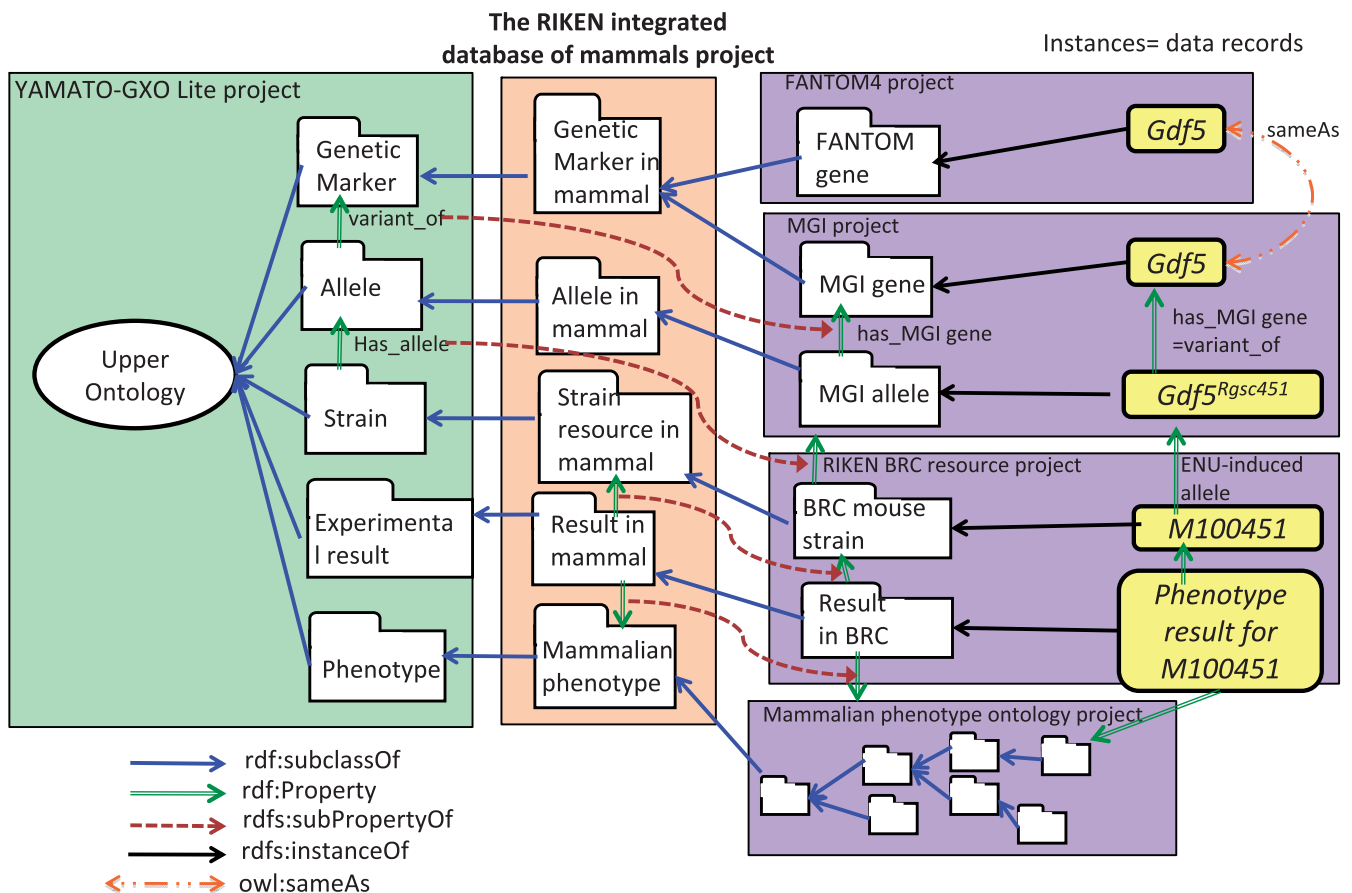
The RIKEN integrated database of mammals project

Instances= data records

YAMATO-GXO Lite project

Genetic Marker

variant_of

Allele

Has_allele

Upper Ontology

Strain

Experimental result

Phenotype

Genetic Marker in mammal

Allele in mammal

Strain resource in mammal

Result in mammal

Mammalian phenotype

FANTOM4 project

FANTOM gene

Gdf5

sameAs

MGI project

MGI gene

Gdf5

has_MGI gene

has_MGI gene =variant_of

MGI allele

$Gdf5^{Rgsc451}$

RIKEN BRC resource project

ENU-induced allele

BRC mouse strain

M100451

Result in BRC

Phenotype result for M100451

Mammalian phenotype ontology project

rdf:subclassOf

rdf:Property

rdfs:subPropertyOf

rdfs:instanceOf

owl:sameAs